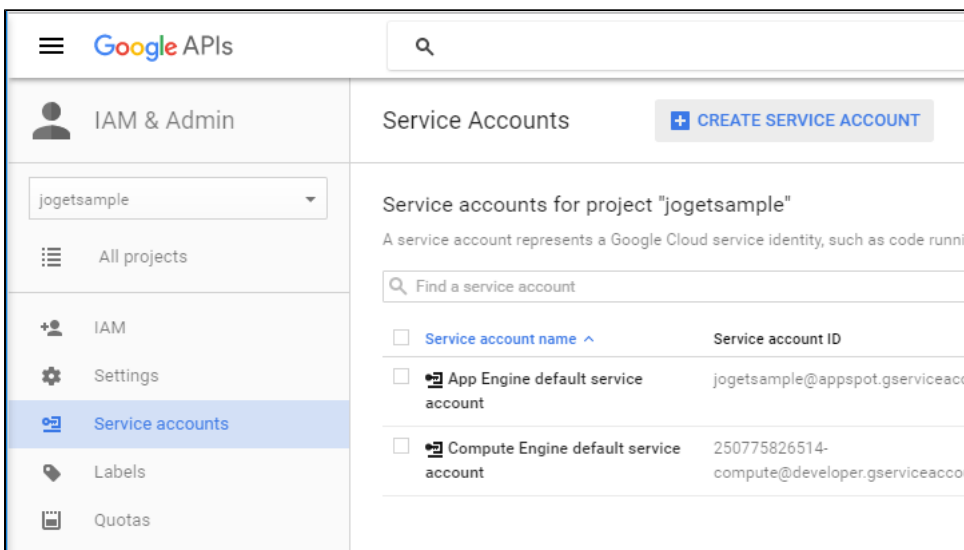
Google APIs

IAM & Admin

jogetsample

All projects

IAM

Settings

Service accounts

Labels

Quotas

Service Accounts

CREATE SERVICE ACCOUNT

Service accounts for project "jogetsample"

A service account represents a Google Cloud service identity, such as code runni

Find a service account

| Service account name ^ | Service account ID |
|---|---|
| App Engine default service account | jogetsample@appspot.gserviceacc |
| Compute Engine default service account | 250775826514-compute@developer.gserviceacco |